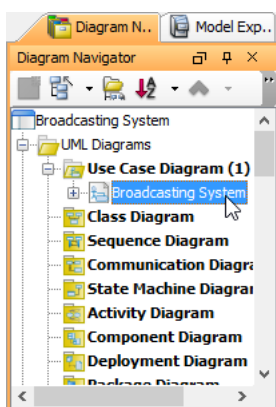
Diagram N... Model Exp...

Diagram Navigator

Broadcasting System

UML Diagrams

Use Case Diagram (1)

Broadcasting System

Class Diagram

Sequence Diagram

Communication Diagra

State Machine Diagrar

Activity Diagram

Component Diagram

Deployment Diagram

Package Diagram